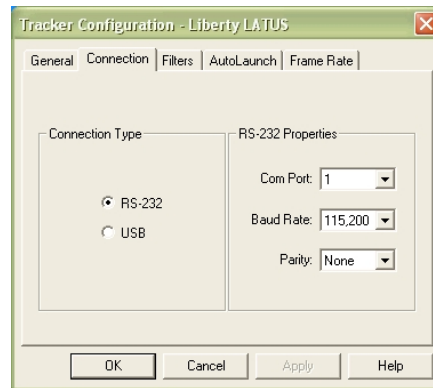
Tracker Configuration - Liberty LATUS

General | Connection | Filters | AutoLaunch | Frame Rate

Connection Type

RS-232

USB

RS-232 Properties

Com Port: 1

Baud Rate: 115,200

Parity: None

OK | Cancel | Apply | Help